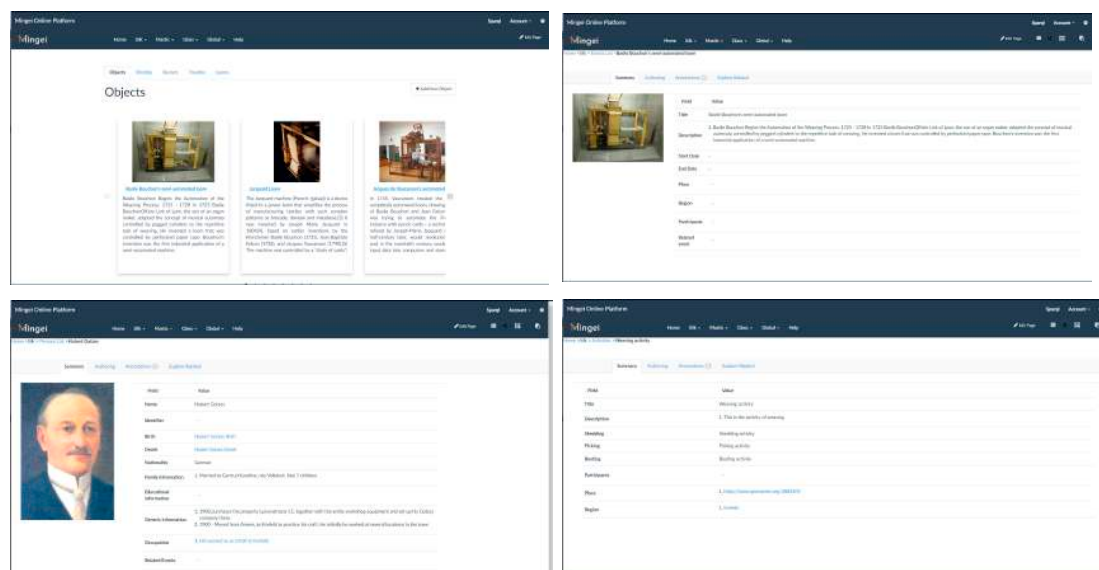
Mingei Online Platform

Mingei

Home SIk Model Class Global Help

Objects

Objects

Basile Bouchon's semi-automated loom

Jacquard Loom

Jacques de Vaucanson's automated loom

Mingei Online Platform

Mingei

Home SIk Model Class Global Help

Basile Bouchon's semi-automated loom

Summary

| Field | Value |
|---|---|
| Title | Basile Bouchon's semi-automated loom |
| Description | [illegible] |
| Start Date | |
| End Date | |
| Place | |
| Region | |
| Participants | |
| Related people | |

Mingei Online Platform

Mingei

Home SIk Model Class Global Help

Hubert Daisey

Summary

| Field | Value |
|---|---|
| Name | Hubert Daisey |
| Identifier | |
| Birth | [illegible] |
| Death | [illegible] |
| Nationality | German |
| Family information | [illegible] |
| Educational information | |
| Generic information | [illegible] |
| Occupation | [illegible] |
| Related Events | |

Mingei Online Platform

Mingei

Home SIk Model Class Global Help

Weaving activity

Summary

| Field | Value |
|---|---|
| Title | Weaving activity |
| Description | 1. This is the activity of weaving |
| Shedding | Shedding activity |
| Picking | Picking activity |
| Beating | Beating activity |
| Participants | |
| Place | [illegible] |
| Region | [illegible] |